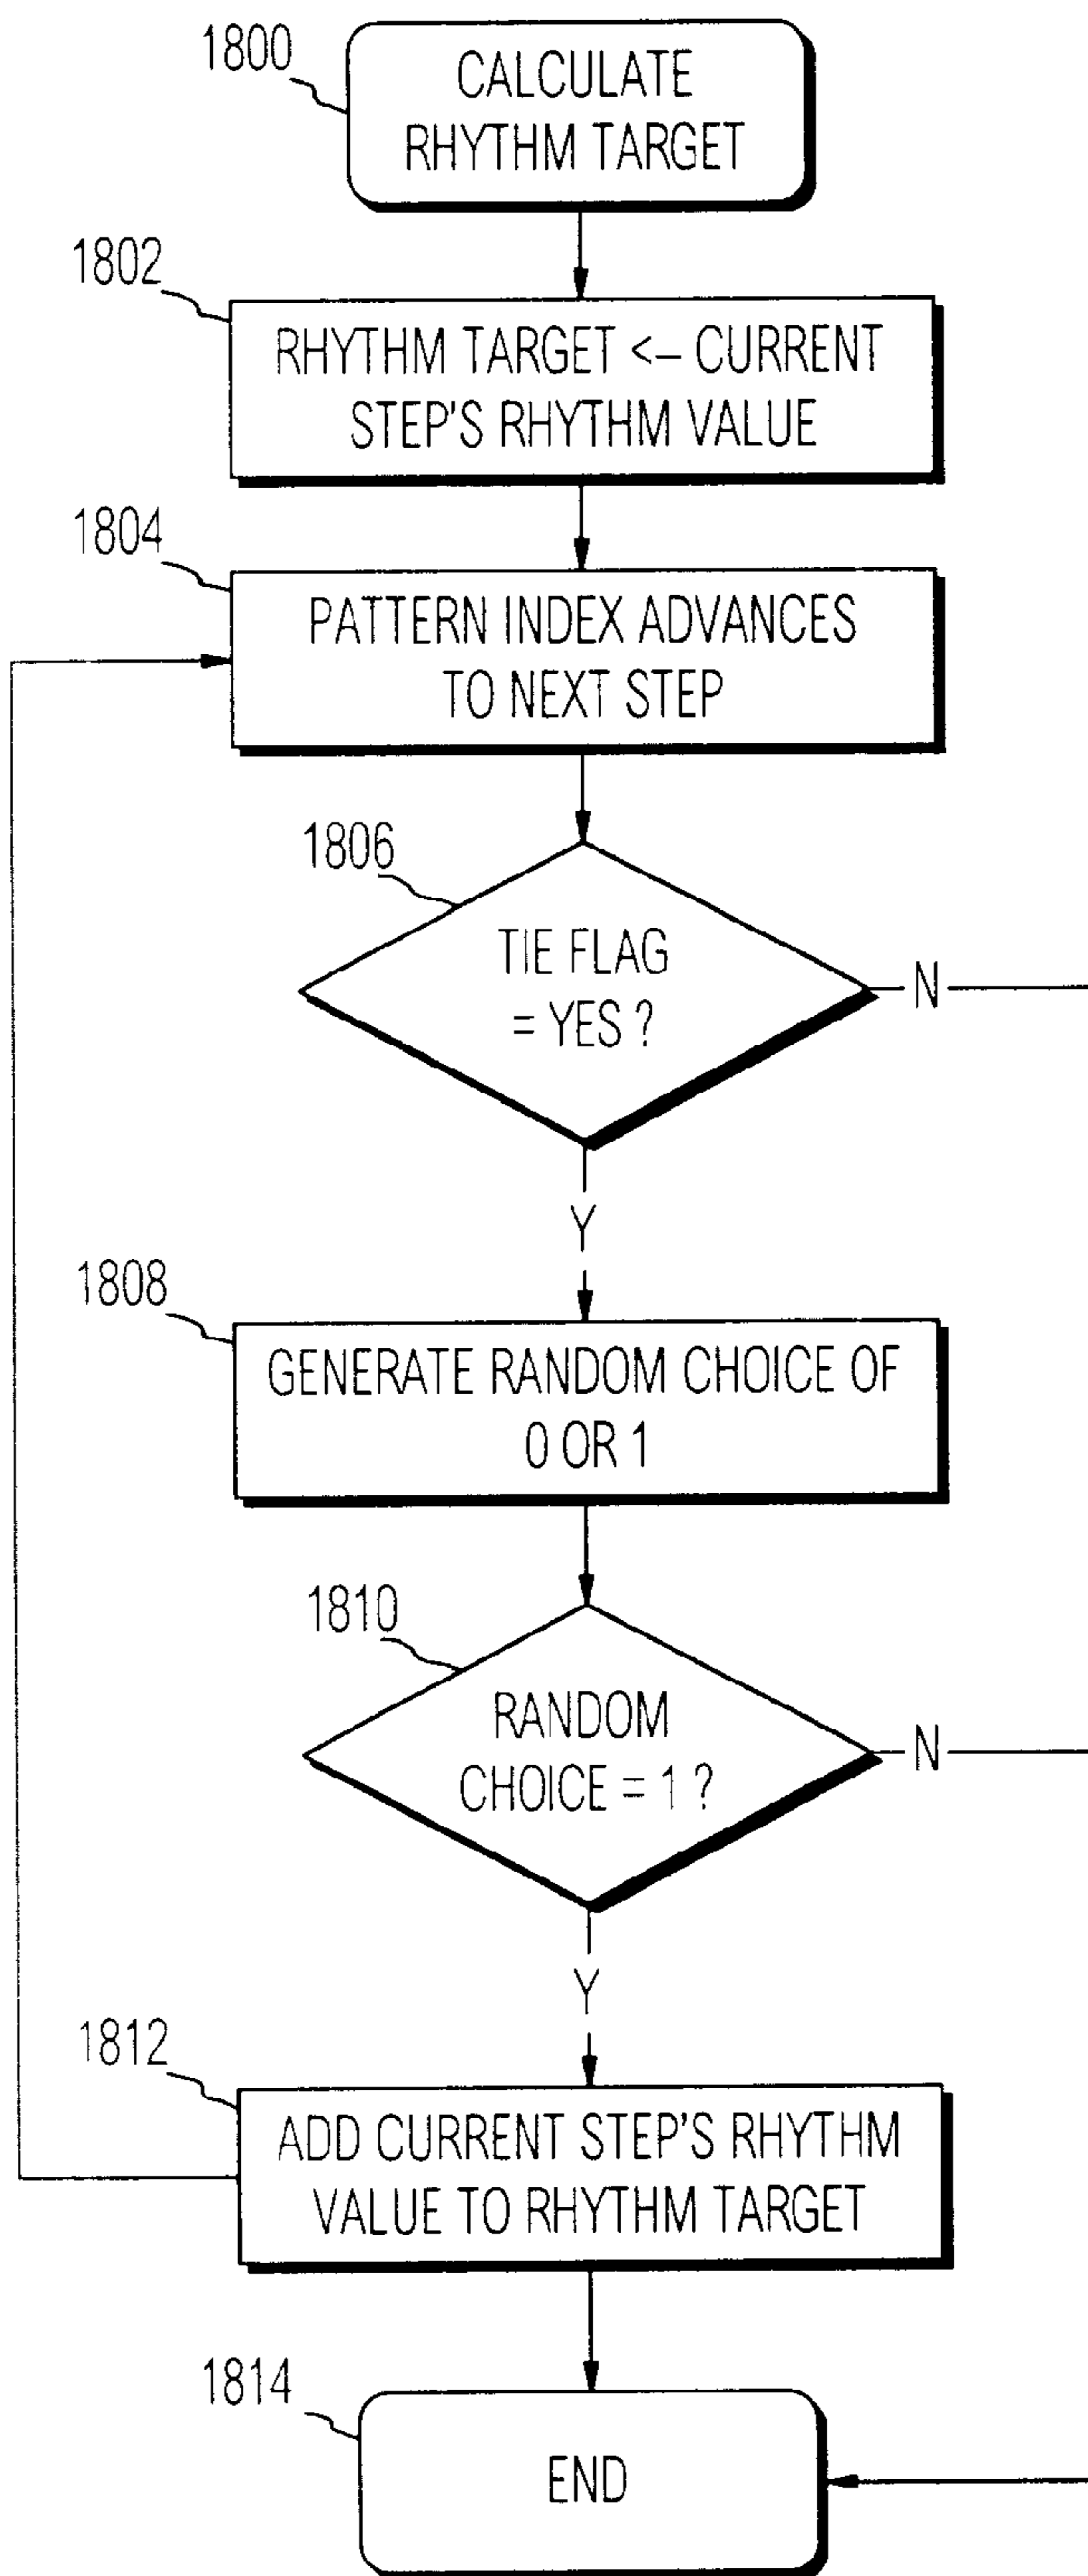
1800
CALCULATE RHYTHM TARGET

1802
RHYTHM TARGET <– CURRENT STEP'S RHYTHM VALUE

1804
PATTERN INDEX ADVANCES TO NEXT STEP

1806
TIE FLAG = YES ?
N
Y

1808
GENERATE RANDOM CHOICE OF 0 OR 1

1810
RANDOM CHOICE = 1 ?
N
Y

1812
ADD CURRENT STEP'S RHYTHM VALUE TO RHYTHM TARGET

1814
END